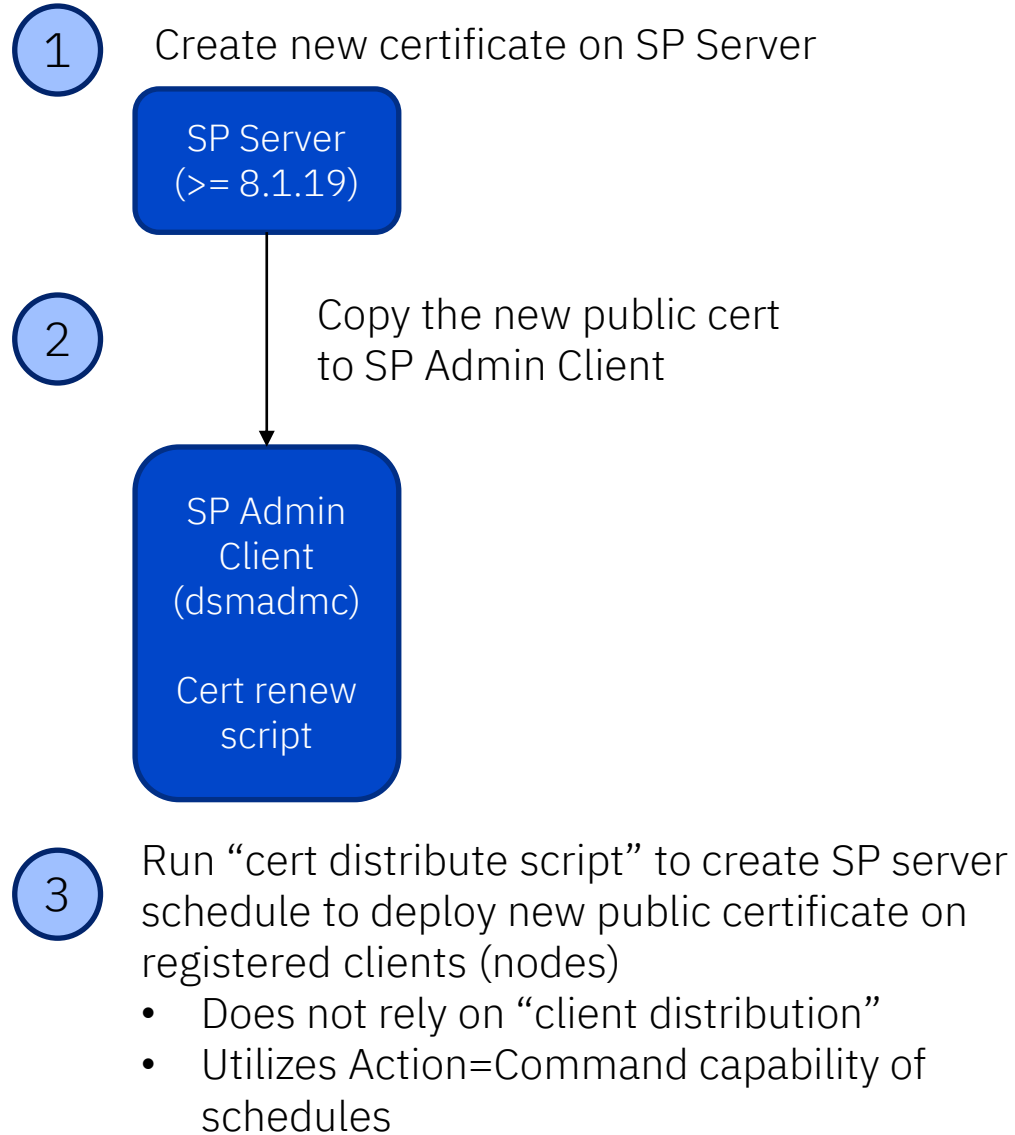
1

Create new certificate on SP Server

SP Server
(>= 8.1.19)

2

Copy the new public cert to SP Admin Client

SP Admin Client
(dsmadmc)

Cert renew script

3

Run “cert distribute script” to create SP server schedule to deploy new public certificate on registered clients (nodes)

- Does not rely on “client distribution”
- Utilizes Action=Command capability of schedules